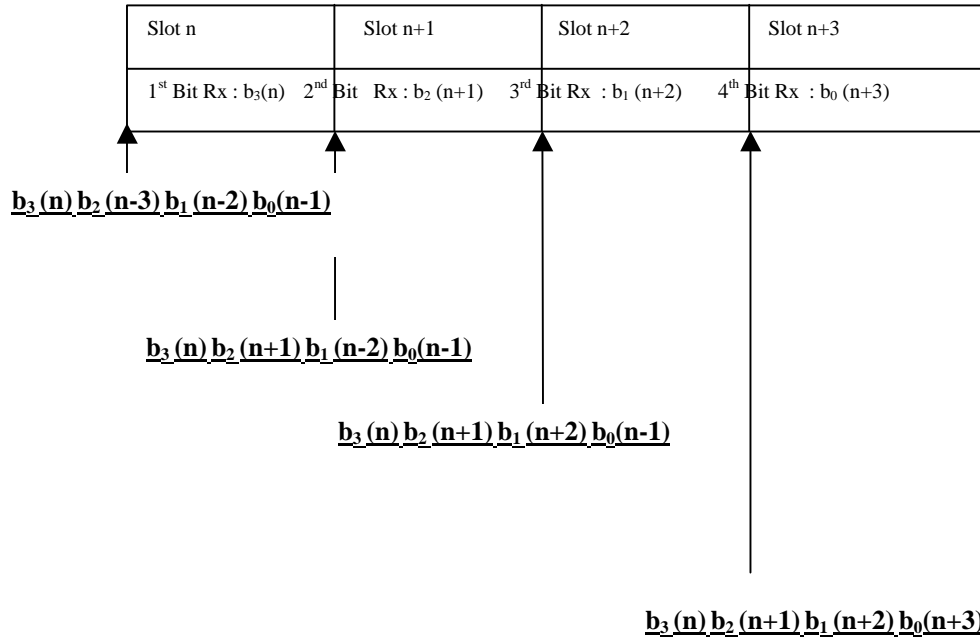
| Slot n | Slot n+1 | Slot n+2 | Slot n+3 |
|---|---|---|---|
| $1^{st}$ Bit Rx : $b_3(n)$ | $2^{nd}$ Bit Rx : $b_2(n+1)$ | $3^{rd}$ Bit Rx : $b_1(n+2)$ | $4^{th}$ Bit Rx : $b_0(n+3)$ |

$b_3(n)\ b_2(n-3)\ b_1(n-2)\ b_0(n-1)$

$b_3(n)\ b_2(n+1)\ b_1(n-2)\ b_0(n-1)$

$b_3(n)\ b_2(n+1)\ b_1(n+2)\ b_0(n-1)$

$b_3(n)\ b_2(n+1)\ b_1(n+2)\ b_0(n+3)$